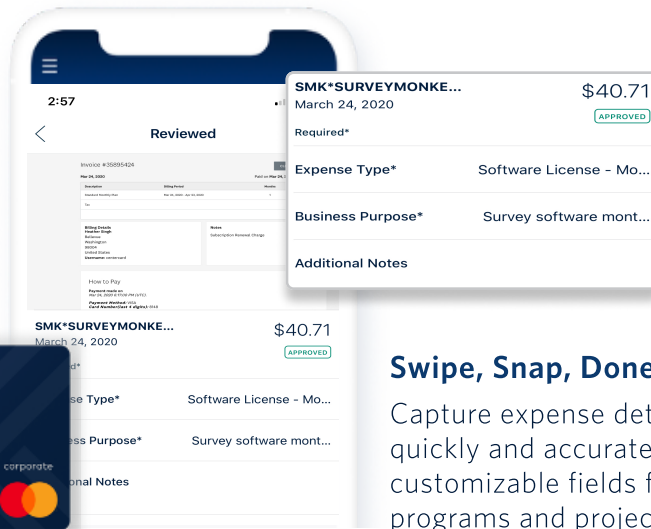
2:57

Reviewed

Invoice #35895424

Mar 24, 2020

Paid on Mar 24, 2020

| Description | Billing Period | Months |
|---|---|---|
| Standard Monthly Plan | Mar 24, 2020 - Apr 24, 2020 | 1 |
| Tax | | |

Billing Details
Heather Singh
Bellevue
Washington
98004
United States
Username: Jensenward

Notes
Subscription Renewal Charge

How to Pay

Payment made on
Mar 24, 2020 8:17:08 PM (UTC)

Payment Method: VISA
Card Number(last 4 digits): 0128

SMK*SURVEYMONKE...
March 24, 2020
$40.71
APPROVED
Required*
Expense Type* Software License - Mo...
Business Purpose* Survey software mont...
Additional Notes

SMK*SURVEYMONKE...
March 24, 2020
$40.71
APPROVED
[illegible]d*
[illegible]se Type* Software License - Mo...
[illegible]ss Purpose* Survey software mont...
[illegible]onal Notes

corporate

Swipe, Snap, Done

Capture expense det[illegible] quickly and accurate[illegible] customizable fields f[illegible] programs and projec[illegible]